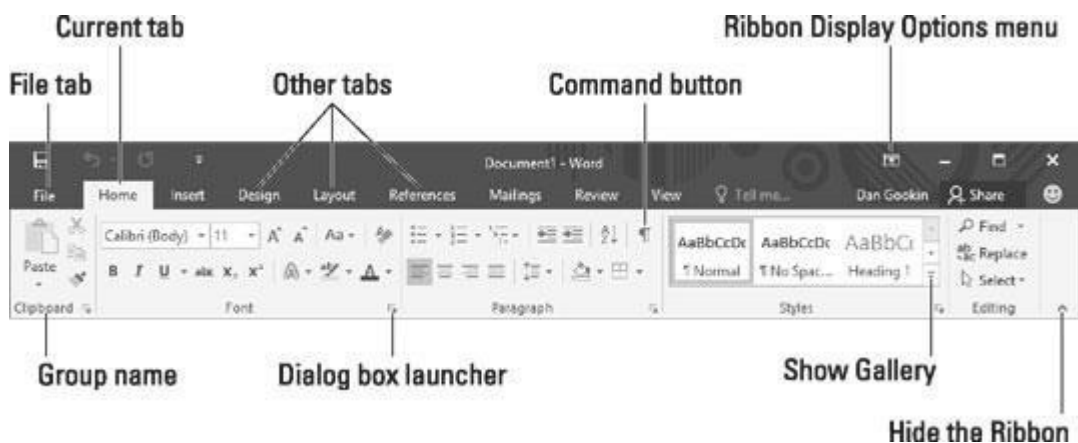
Current tab

Ribbon Display Options menu

File tab

Other tabs

Command button

Document1 - Word

File Home Insert Design Layout References Mailings Review View Tell me... Dan Gookin Share

Paste

Calibri (Body) 11 A A Aa

B I U abc $x_2$ $x^2$ A

Clipboard

Font

Paragraph

AaBbCcDc AaBbCcDc AaBbCc

¶ Normal ¶ No Spac... Heading 1

Styles

Find

Replace

Select

Editing

Group name

Dialog box launcher

Show Gallery

Hide the Ribbon